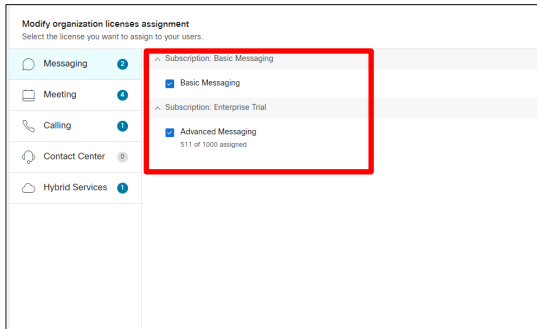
Modify organization licenses assignment
Select the license you want to assign to your users.

Messaging 2
Meeting 4
Calling 1
Contact Center 0
Hybrid Services 1

Subscription: Basic Messaging
Basic Messaging
Subscription: Enterprise Trial
Advanced Messaging
511 of 1000 assigned